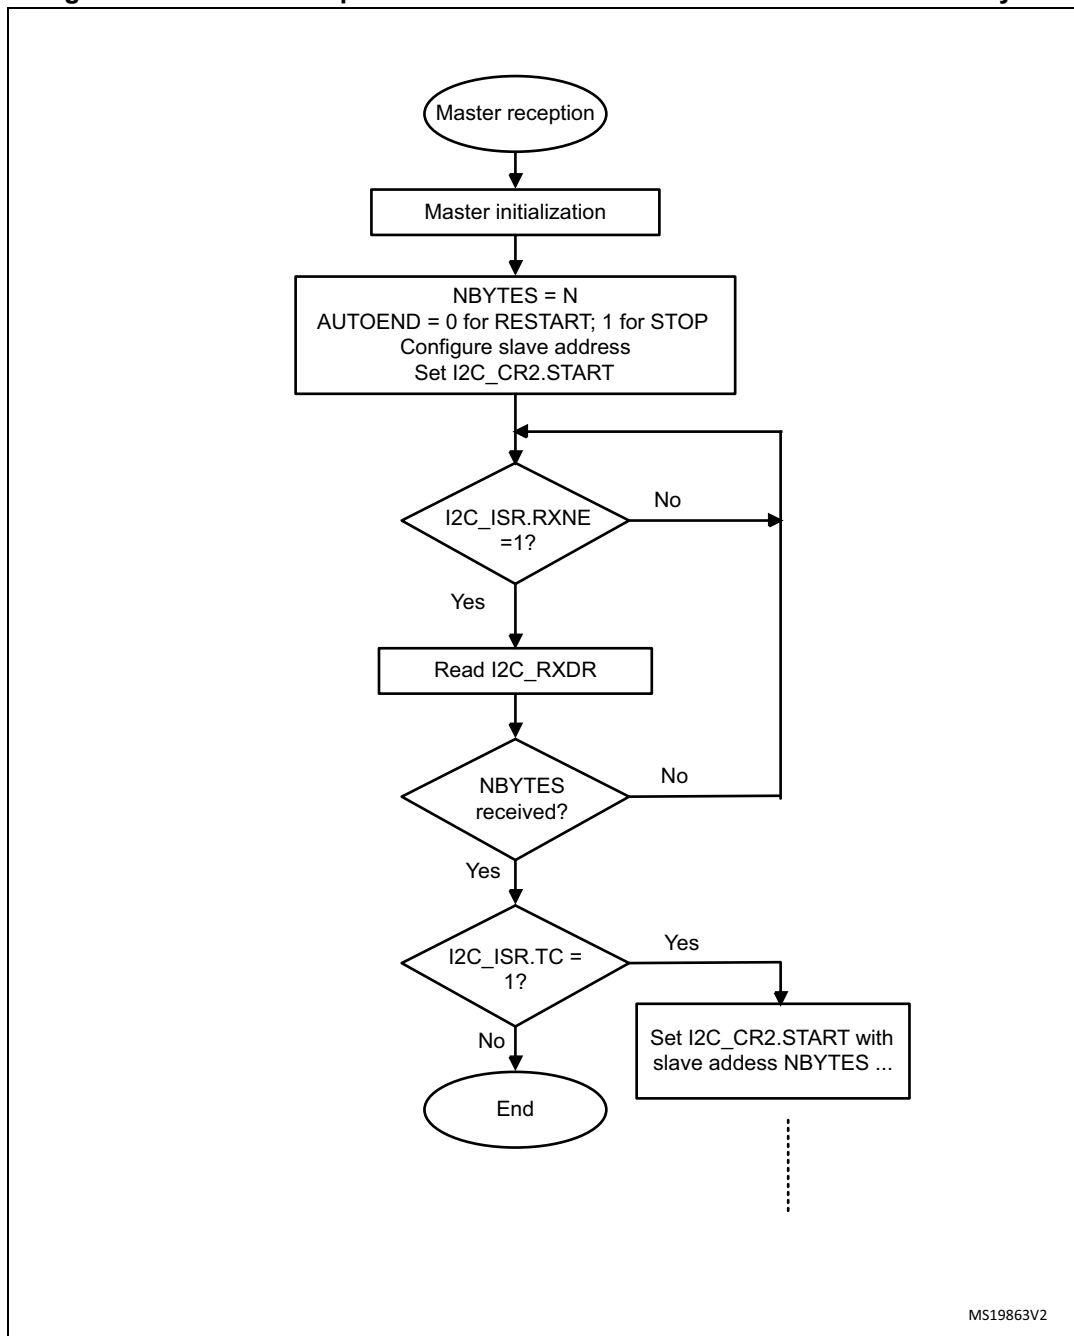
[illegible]

Master reception

Master initialization

NBYTES = N
AUTOEND = 0 for RESTART; 1 for STOP
Configure slave address
Set I2C_CR2.START

I2C_ISR.RXNE =1?

No

Yes

Read I2C_RXDR

NBYTES received?

No

Yes

I2C_ISR.TC = 1?

Yes

Set I2C_CR2.START with slave addess NBYTES ...

No

End

MS19863V2